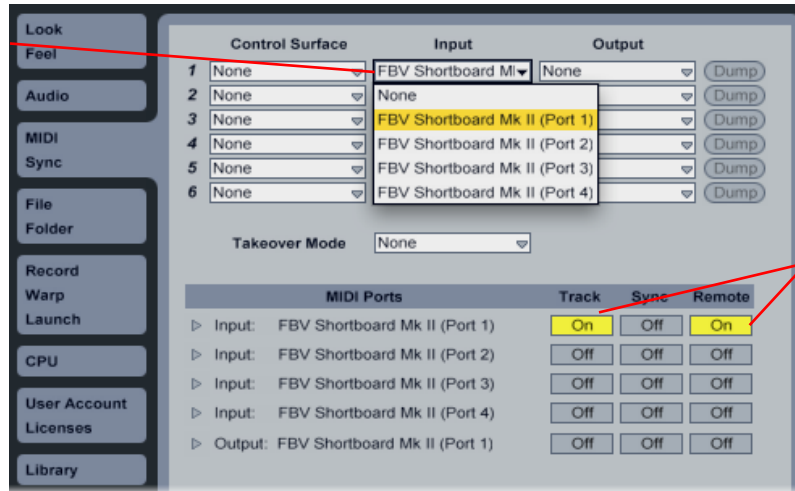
Look
Feel

Audio

MIDI
Sync

File
Folder

Record
Warp
Launch

CPU

User Account
Licenses

Library

| | Control Surface | Input | Output | |
|---|---|---|---|---|
| 1 | None | FBV Shortboard Mk | None | Dump |
| 2 | None | | | Dump |
| 3 | None | | | Dump |
| 4 | None | | | Dump |
| 5 | None | | | Dump |
| 6 | None | | | Dump |

None
FBV Shortboard Mk II (Port 1)
FBV Shortboard Mk II (Port 2)
FBV Shortboard Mk II (Port 3)
FBV Shortboard Mk II (Port 4)

Takeover Mode None

| MIDI Ports | Track | Sync | Remote |
|---|---|---|---|
| ▷ Input: FBV Shortboard Mk II (Port 1) | On | Off | On |
| ▷ Input: FBV Shortboard Mk II (Port 2) | Off | Off | Off |
| ▷ Input: FBV Shortboard Mk II (Port 3) | Off | Off | Off |
| ▷ Input: FBV Shortboard Mk II (Port 4) | Off | Off | Off |
| ▷ Output: FBV Shortboard Mk II (Port 1) | Off | Off | Off |